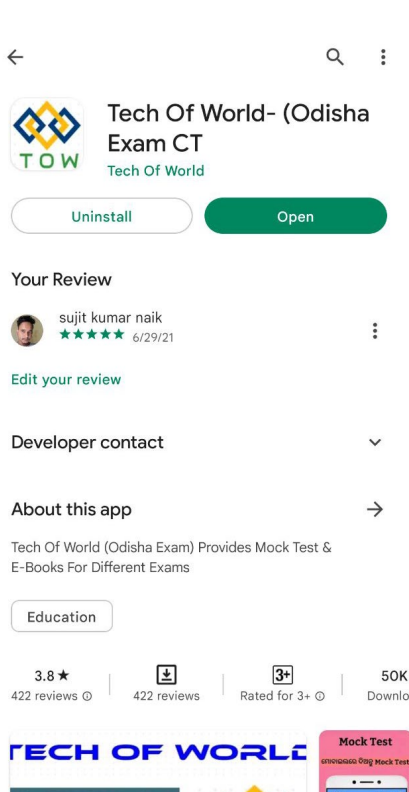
TOW

Tech Of World- (Odisha Exam CT

Tech Of World

Uninstall

Open

Your Review

sujit kumar naik
★★★★★ 6/29/21

Edit your review

Developer contact

About this app

Tech Of World (Odisha Exam) Provides Mock Test & E-Books For Different Exams

Education

3.8★
422 reviews

422 reviews

3+
Rated for 3+

50K
Downlo

TECH OF WORLD

Mock Test
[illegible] Mock Test